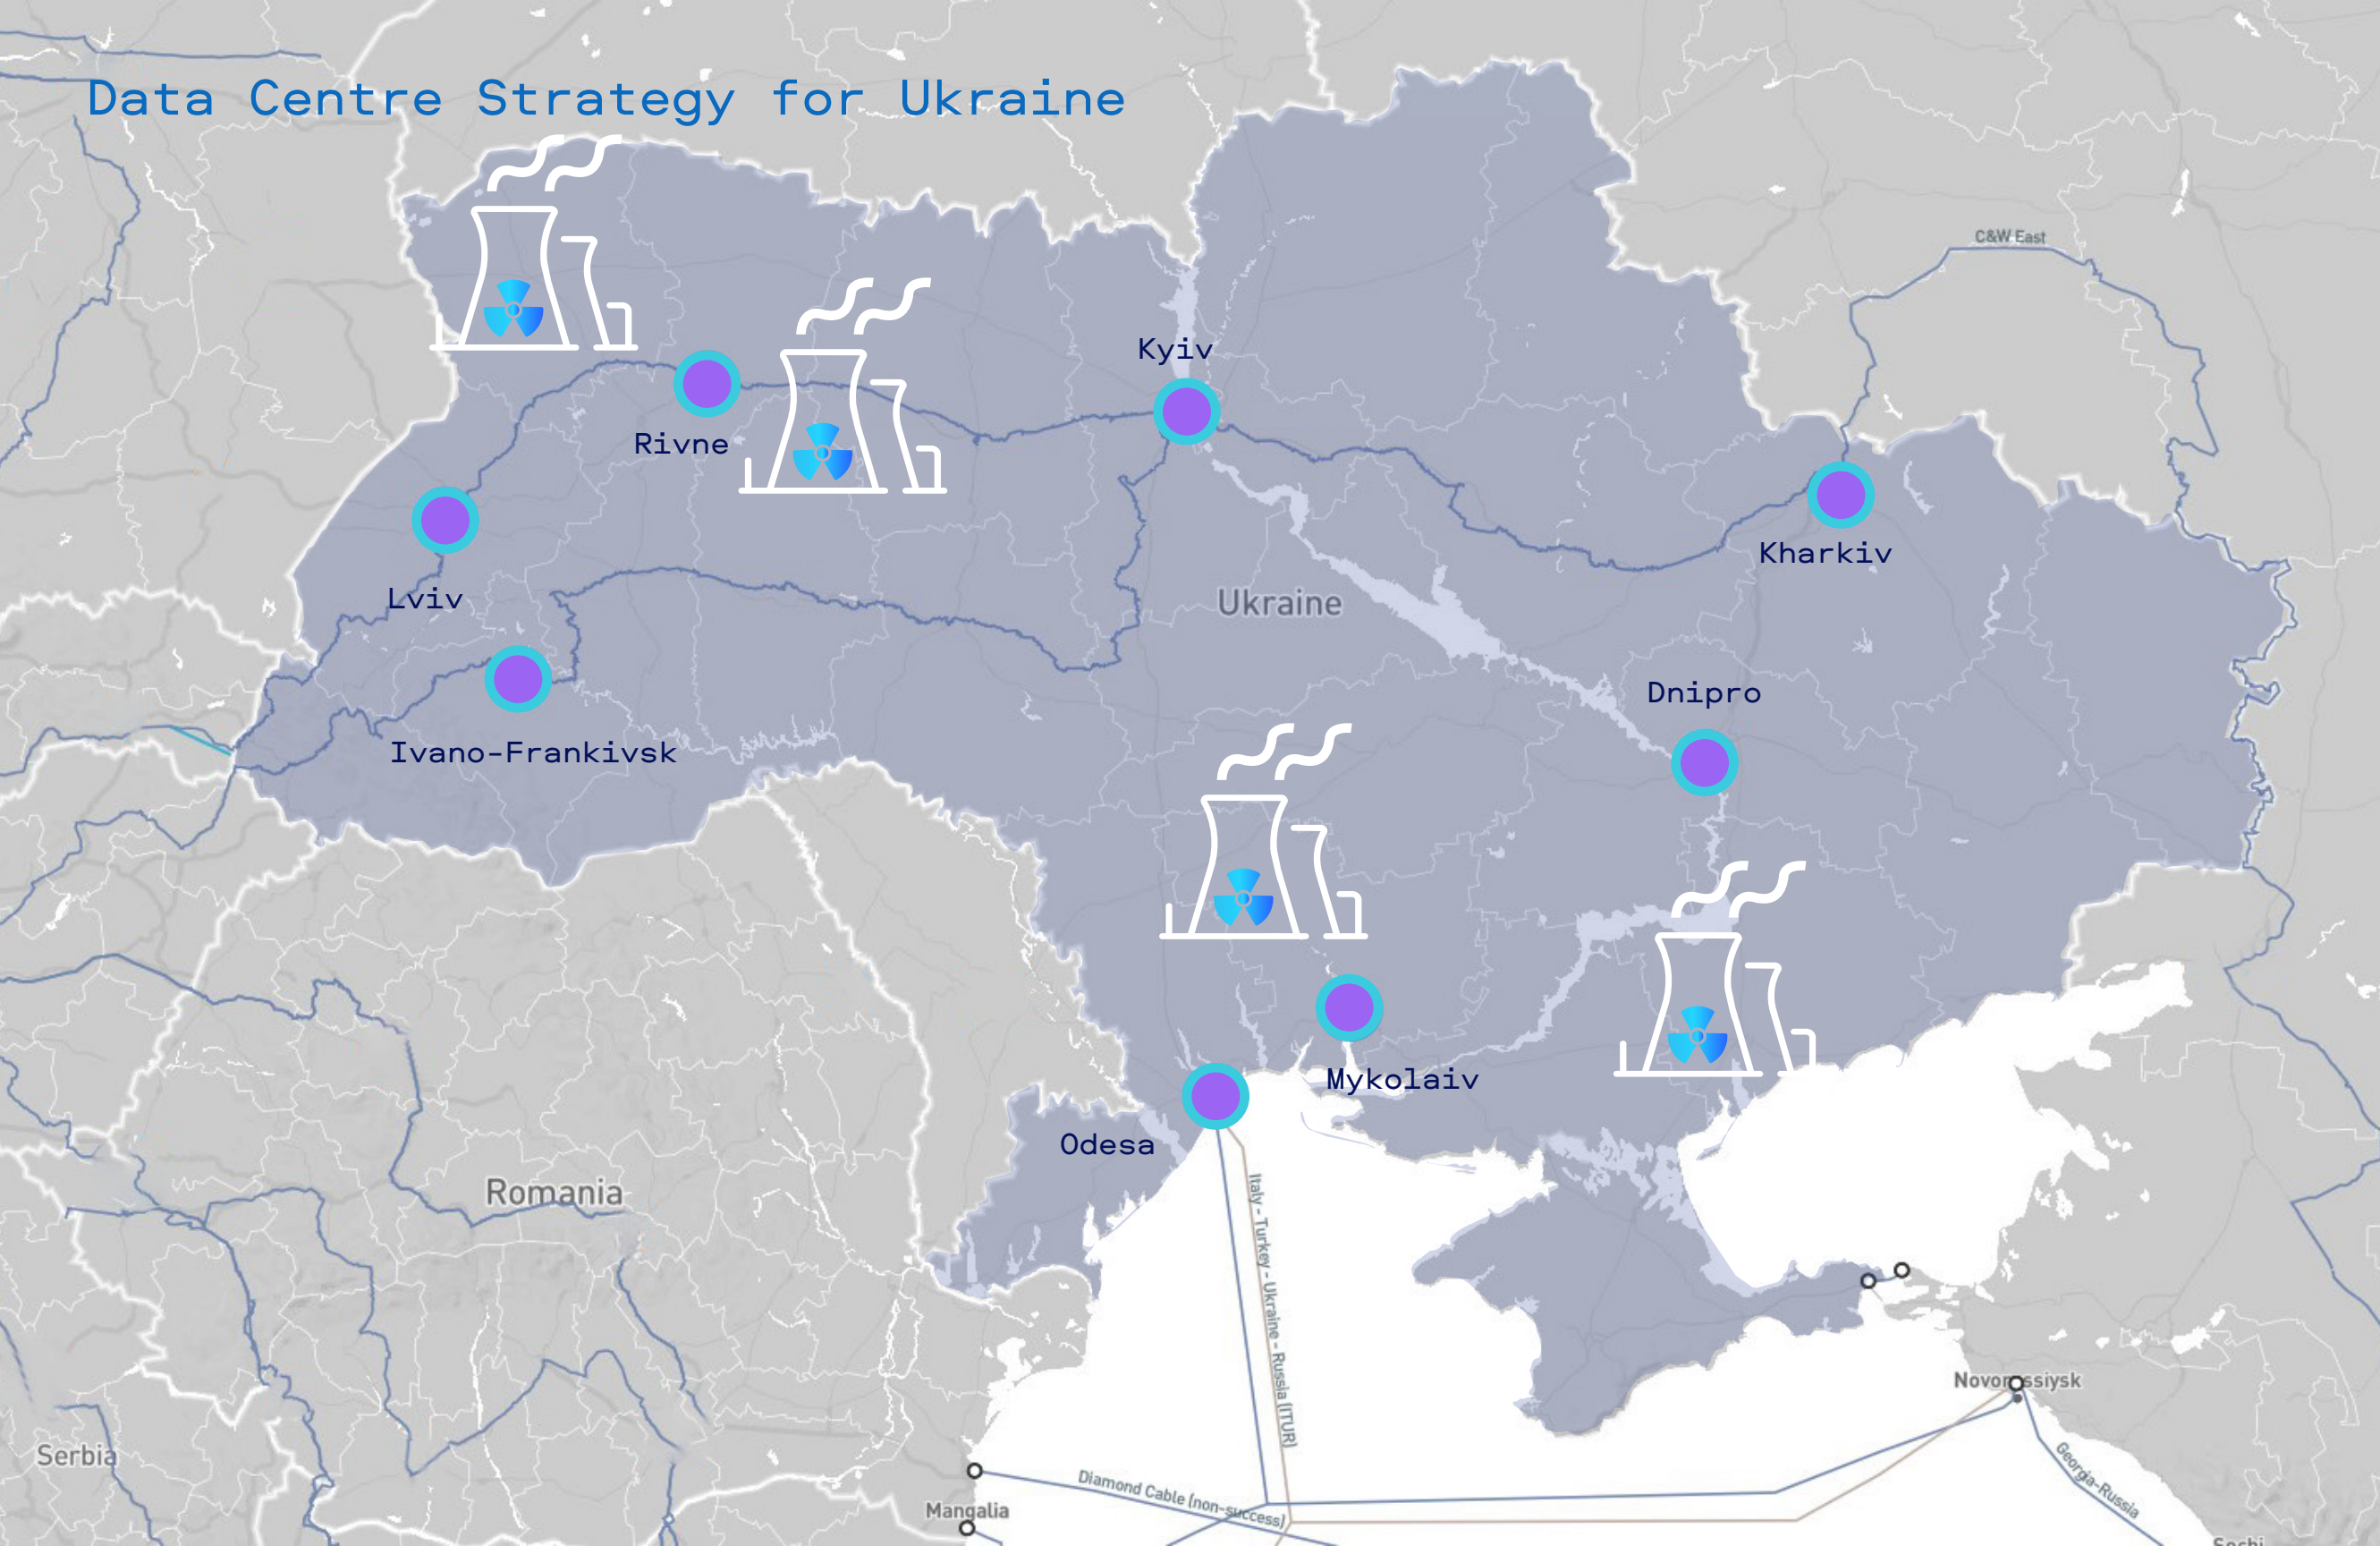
Data Centre Strategy for Ukraine

C&W East

Kyiv

Rivne

Lviv

Kharkiv

Ukraine

Ivano-Frankivsk

Dnipro

Mykolaiv

Odesa

Romania

Italy - Turkey - Ukraine - Russia (ITUR)

Novorossiysk

Georgia-Russia

Serbia

Diamond Cable (non-success)

Mangalia

Sochi